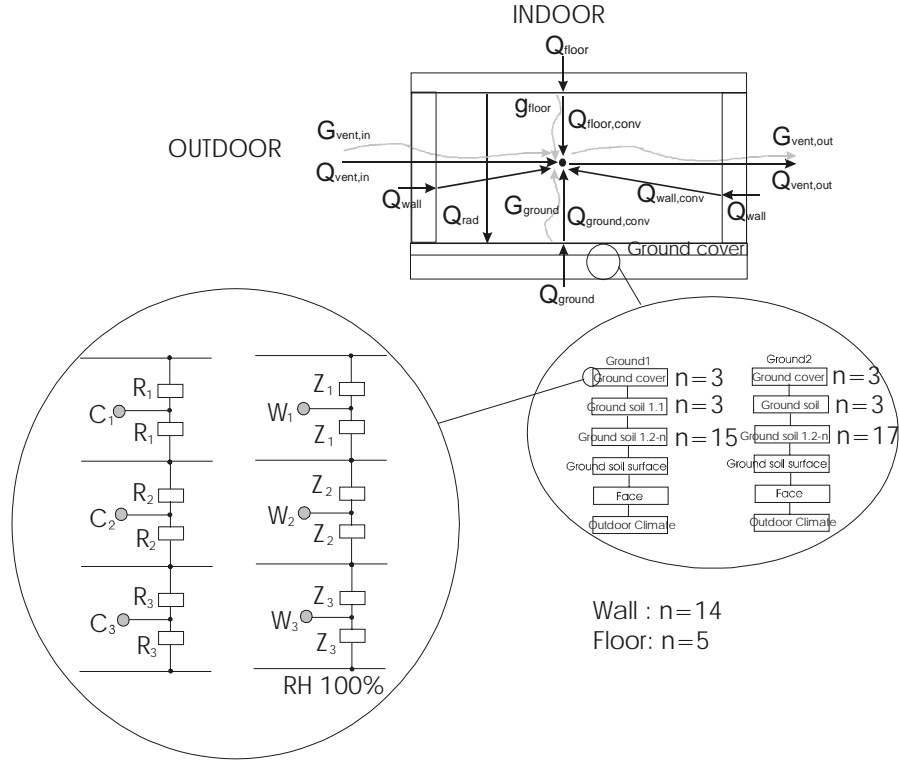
INDOOR

$Q_{floor}$

$g_{floor}$

$Q_{floor,conv}$

$G_{vent,in}$

OUTDOOR

$Q_{vent,in}$

$G_{vent,out}$

$Q_{vent,out}$

$Q_{wall}$

$Q_{wall,conv}$

$Q_{wall}$

$Q_{rad}$

$G_{ground}$

$Q_{ground,conv}$

Ground cover

$Q_{ground}$

$R_1$
$C_1$
$R_1$
$R_2$
$C_2$
$R_2$
$R_3$
$C_3$
$R_3$

$Z_1$
$W_1$
$Z_1$
$Z_2$
$W_2$
$Z_2$
$Z_3$
$W_3$
$Z_3$

RH 100%

Ground1
Ground cover n=3
Ground soil 1.1 n=3
Ground soil 1.2-n n=15
Ground soil surface
Face
Outdoor Climate

Ground2
Ground cover n=3
Ground soil n=3
Ground soil 1.2-n n=17
Ground soil surface
Face
Outdoor Climate

Wall : n=14
Floor: n=5